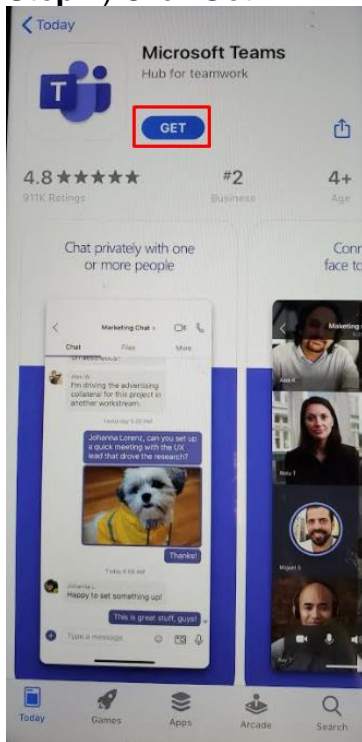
Step 1) Click Get

< Today

Microsoft Teams
Hub for teamwork

GET

4.8 ★★★★★
911K Ratings

#2
Business

4+
Age

Chat privately with one or more people

Conn face to

Marketing Chat
Chat Files More

Alex W.
I'm driving the advertising collateral for this project in another workstream.

Johanna Lorenz, can you set up a quick meeting with the UX lead that drove the research?

Thanks!

Johanna L.
Happy to set something up!

This is great stuff, guys!

Type a message

Today Games Apps Arcade Search